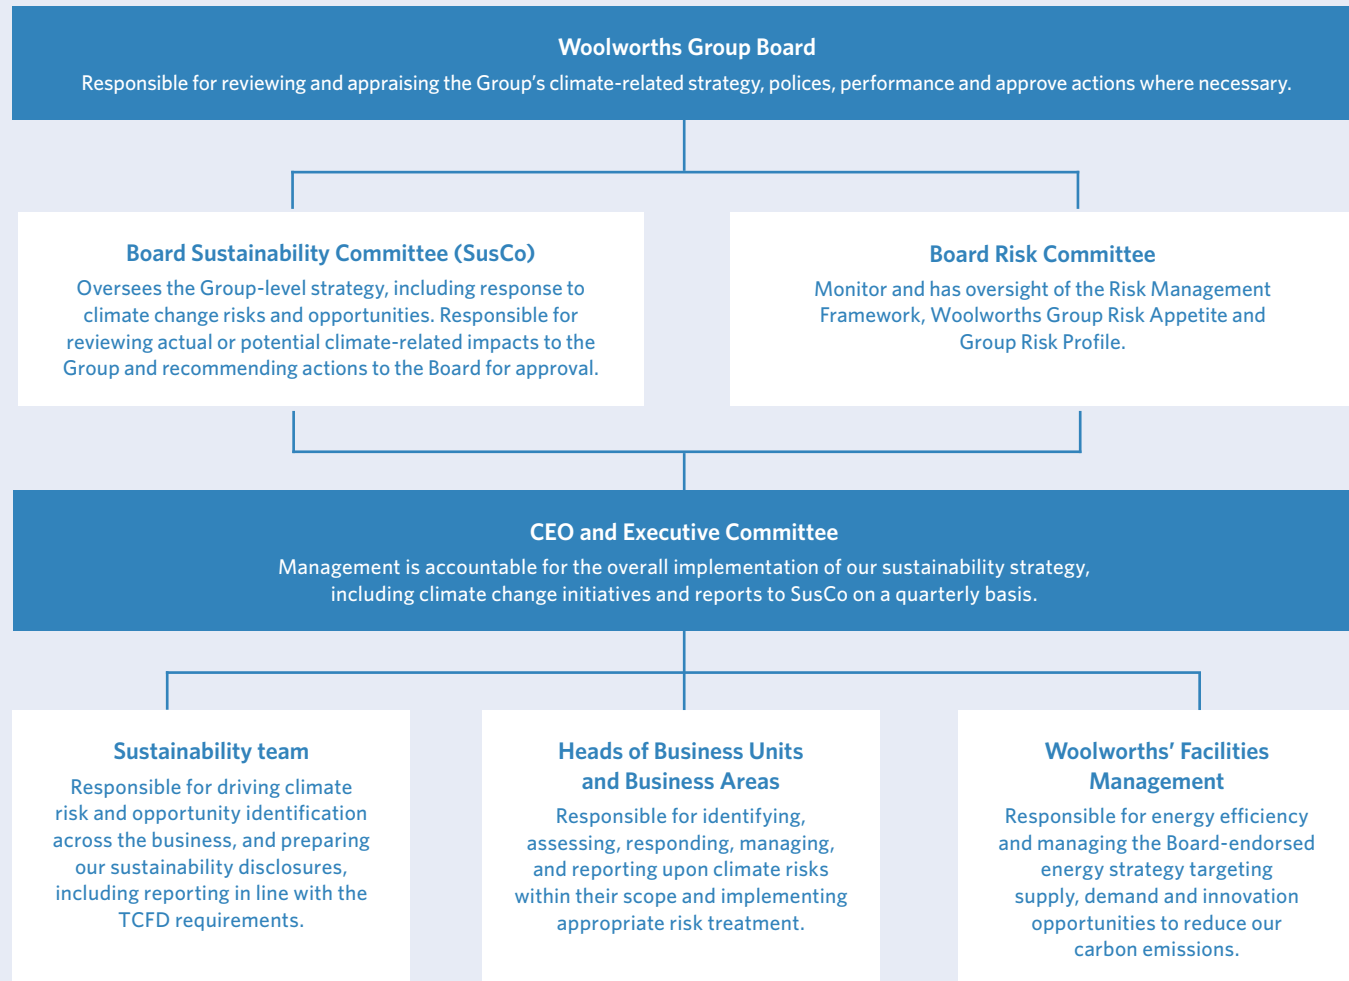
Woolworths Group Board
Responsible for reviewing and appraising the Group's climate-related strategy, polices, performance and approve actions where necessary.

Board Sustainability Committee (SusCo)
Oversees the Group-level strategy, including response to climate change risks and opportunities. Responsible for reviewing actual or potential climate-related impacts to the Group and recommending actions to the Board for approval.

Board Risk Committee
Monitor and has oversight of the Risk Management Framework, Woolworths Group Risk Appetite and Group Risk Profile.

CEO and Executive Committee
Management is accountable for the overall implementation of our sustainability strategy, including climate change initiatives and reports to SusCo on a quarterly basis.

Sustainability team
Responsible for driving climate risk and opportunity identification across the business, and preparing our sustainability disclosures, including reporting in line with the TCFD requirements.

Heads of Business Units and Business Areas
Responsible for identifying, assessing, responding, managing, and reporting upon climate risks within their scope and implementing appropriate risk treatment.

Woolworths' Facilities Management
Responsible for energy efficiency and managing the Board-endorsed energy strategy targeting supply, demand and innovation opportunities to reduce our carbon emissions.